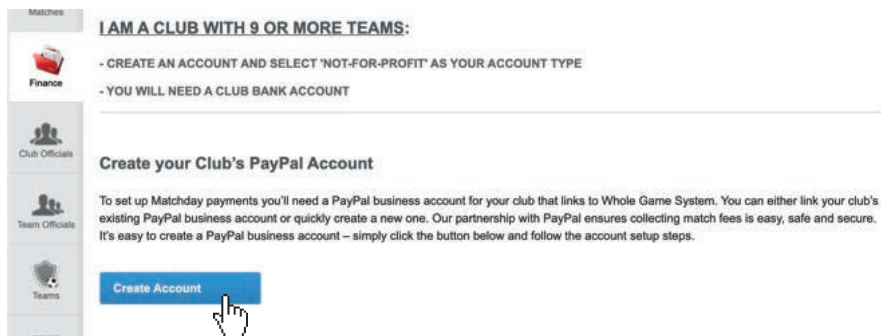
Matches

Finance

Club Officials

Team Officials

Teams

I AM A CLUB WITH 9 OR MORE TEAMS:

- CREATE AN ACCOUNT AND SELECT 'NOT-FOR-PROFIT' AS YOUR ACCOUNT TYPE

- YOU WILL NEED A CLUB BANK ACCOUNT

Create your Club's PayPal Account

To set up Matchday payments you'll need a PayPal business account for your club that links to Whole Game System. You can either link your club's existing PayPal business account or quickly create a new one. Our partnership with PayPal ensures collecting match fees is easy, safe and secure. It's easy to create a PayPal business account – simply click the button below and follow the account setup steps.

Create Account